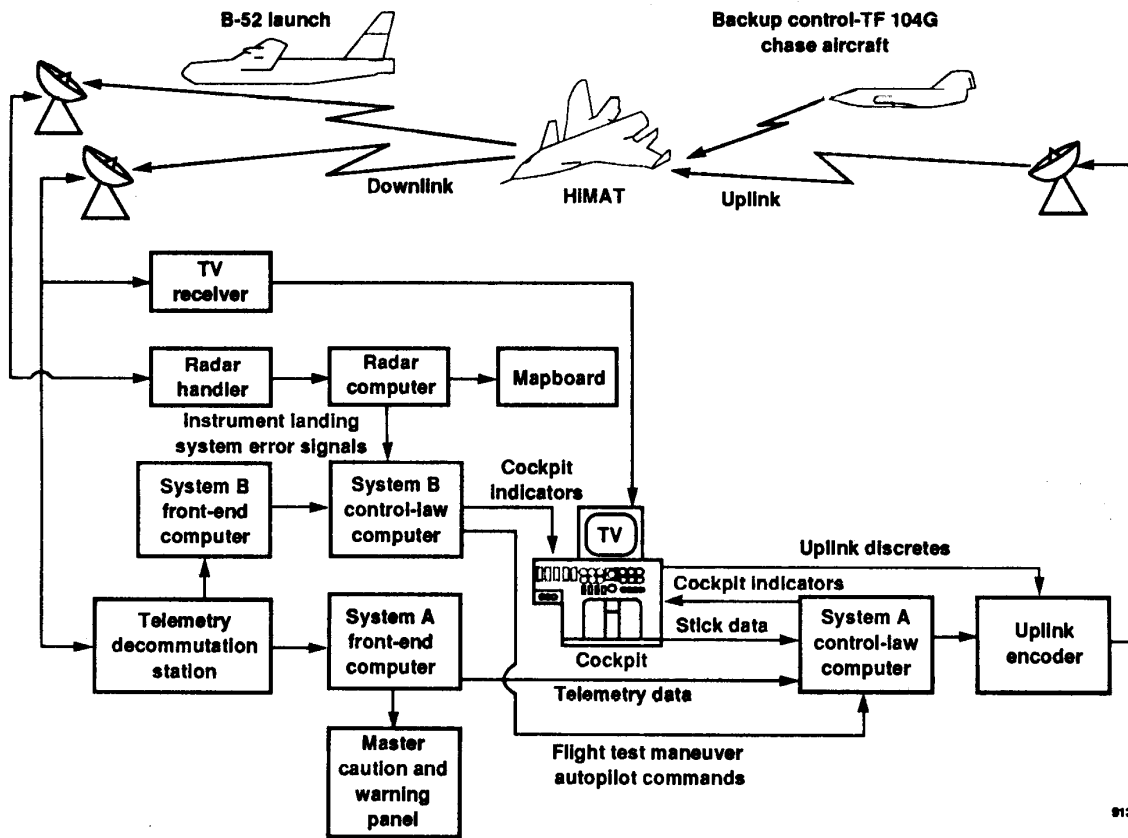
B-52 launch

Backup control-TF 104G chase aircraft

Downlink

HiMAT

Uplink

TV receiver

Radar handler

Radar computer

Mapboard

Instrument landing system error signals

System B front-end computer

System B control-law computer

Cockpit indicators

TV

Uplink discretes

Cockpit indicators

Telemetry decommutation station

System A front-end computer

Stick data

System A control-law computer

Uplink encoder

Cockpit

Telemetry data

Master caution and warning panel

Flight test maneuver autopilot commands

91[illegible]